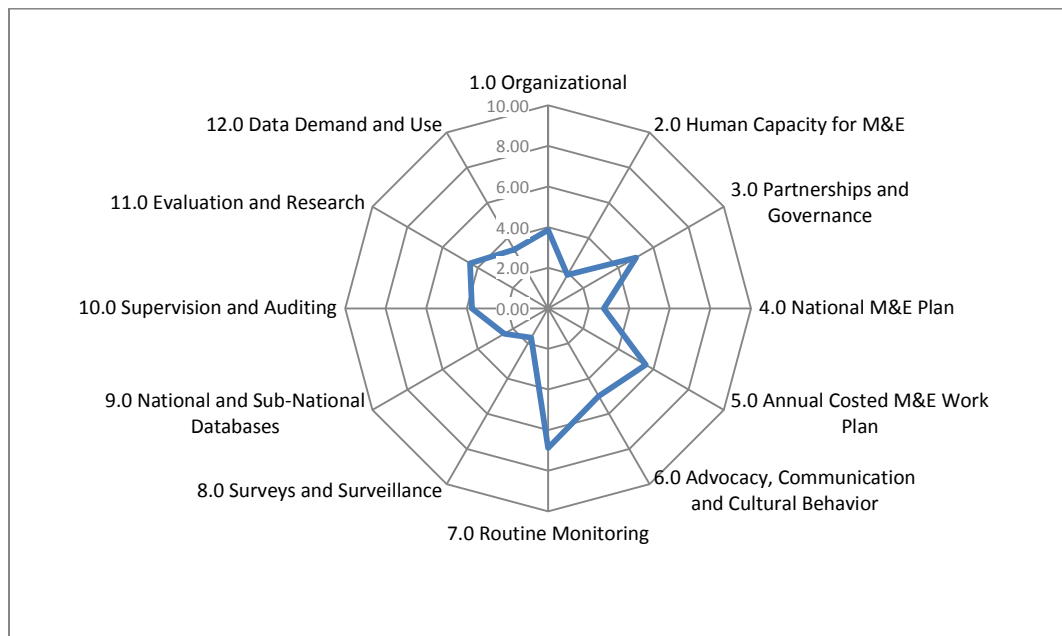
1.0 Organizational

10.00

8.00

6.00

4.00

2.00

0.00

2.0 Human Capacity for M&E

3.0 Partnerships and Governance

4.0 National M&E Plan

5.0 Annual Costed M&E Work Plan

6.0 Advocacy, Communication and Cultural Behavior

7.0 Routine Monitoring

8.0 Surveys and Surveillance

9.0 National and Sub-National Databases

10.0 Supervision and Auditing

11.0 Evaluation and Research

12.0 Data Demand and Use